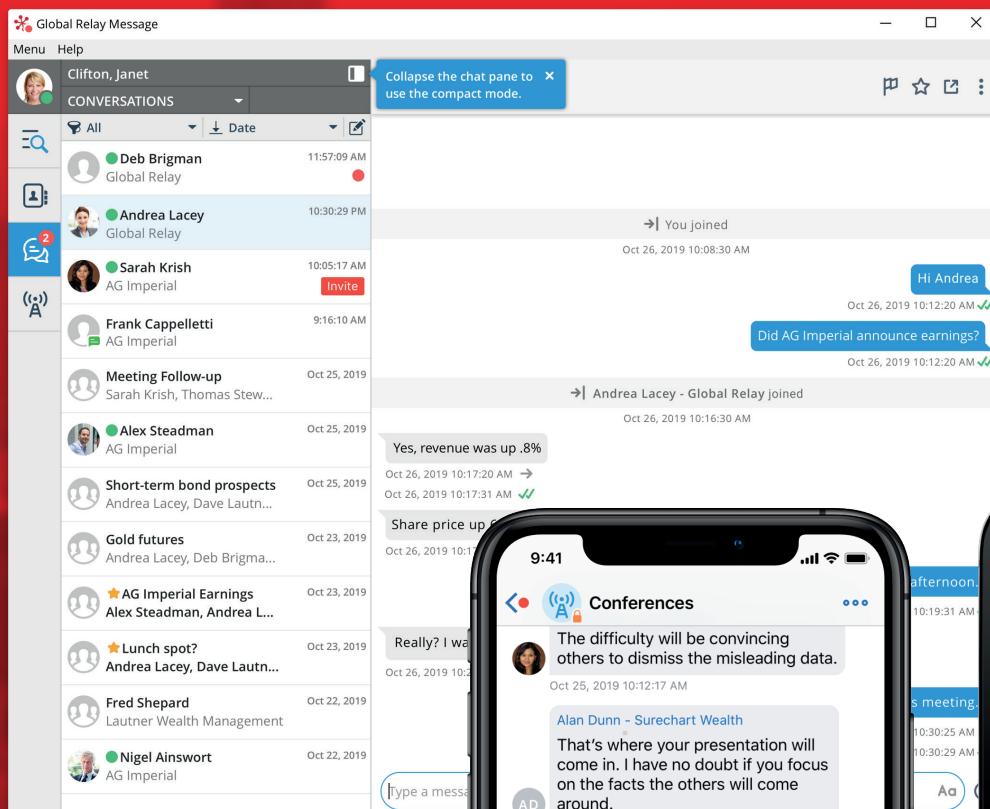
Global Relay Message

Menu Help

Clifton, Janet

CONVERSATIONS

Collapse the chat pane to use the compact mode. ×

All

Date

Deb Brigman
Global Relay
11:57:09 AM

Andrea Lacey
Global Relay
10:30:29 PM

Sarah Krish
AG Imperial
10:05:17 AM
Invite

Frank Cappelletti
AG Imperial
9:16:10 AM

Meeting Follow-up
Sarah Krish, Thomas Stew...
Oct 25, 2019

Alex Steadman
AG Imperial
Oct 25, 2019

Short-term bond prospects
Andrea Lacey, Dave Lautn...
Oct 25, 2019

Gold futures
Andrea Lacey, Deb Brigma...
Oct 23, 2019

AG Imperial Earnings
Alex Steadman, Andrea L...
Oct 23, 2019

Lunch spot?
Andrea Lacey, Dave Lautn...
Oct 23, 2019

Fred Shepard
Lautner Wealth Management
Oct 22, 2019

Nigel Ainswort
AG Imperial
Oct 22, 2019

2

You joined
Oct 26, 2019 10:08:30 AM

Hi Andrea
Oct 26, 2019 10:12:20 AM

Did AG Imperial announce earnings?
Oct 26, 2019 10:12:20 AM

Andrea Lacey - Global Relay joined
Oct 26, 2019 10:16:30 AM

Yes, revenue was up .8%
Oct 26, 2019 10:17:20 AM
Oct 26, 2019 10:17:31 AM

Share price up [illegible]
Oct 26, 2019 10:17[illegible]

afternoon.
10:19:31 AM

Really? I wa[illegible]
Oct 26, 2019 10:2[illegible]

s meeting.
10:30:25 AM
10:30:29 AM

Type a messa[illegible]

Aa

9:41

Conferences

The difficulty will be convincing others to dismiss the misleading data.
Oct 25, 2019 10:12:17 AM

Alan Dunn - Surechart Wealth
That's where your presentation will come in. I have no doubt if you focus on the facts the others will come around.

AD